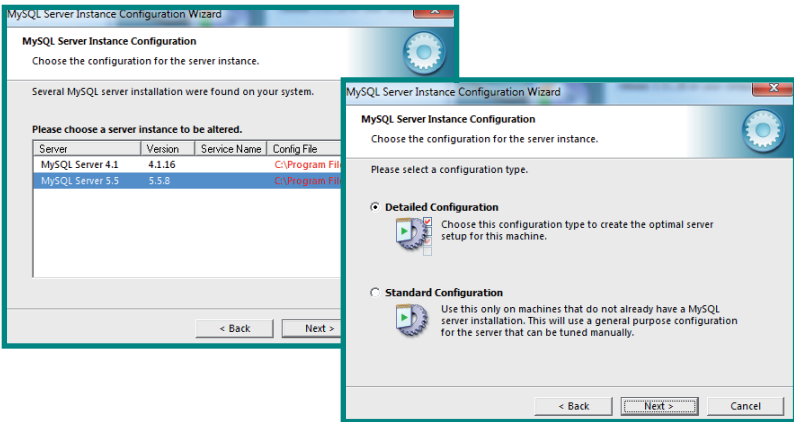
MySQL Server Instance Configuration Wizard

MySQL Server Instance Configuration
Choose the configuration for the server instance.

Several MySQL server installation were found on your system.

Please choose a server instance to be altered.

| Server | Version | Service Name | Config File |
|---|---|---|---|
| MySQL Server 4.1 | 4.1.16 | | C:\Program Fil |
| MySQL Server 5.5 | 5.5.8 | | C:\Program Fil |

< Back
Next >

MySQL Server Instance Configuration Wizard

MySQL Server Instance Configuration
Choose the configuration for the server instance.

Please select a configuration type.

Detailed Configuration
Choose this configuration type to create the optimal server setup for this machine.

Standard Configuration
Use this only on machines that do not already have a MySQL server installation. This will use a general purpose configuration for the server that can be tuned manually.

< Back
Next >
Cancel